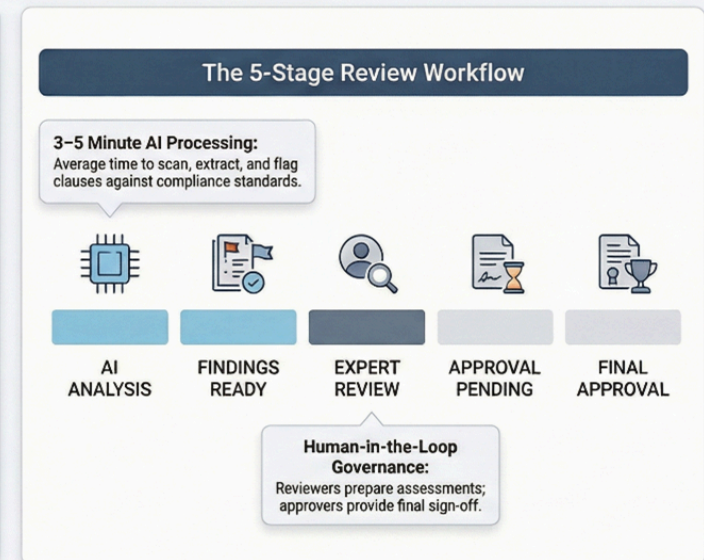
The 5-Stage Review Workflow

3–5 Minute AI Processing:
Average time to scan, extract, and flag clauses against compliance standards.

AI ANALYSIS

FINDINGS READY

EXPERT REVIEW

APPROVAL PENDING

FINAL APPROVAL

Human-in-the-Loop Governance:
Reviewers prepare assessments; approvers provide final sign-off.